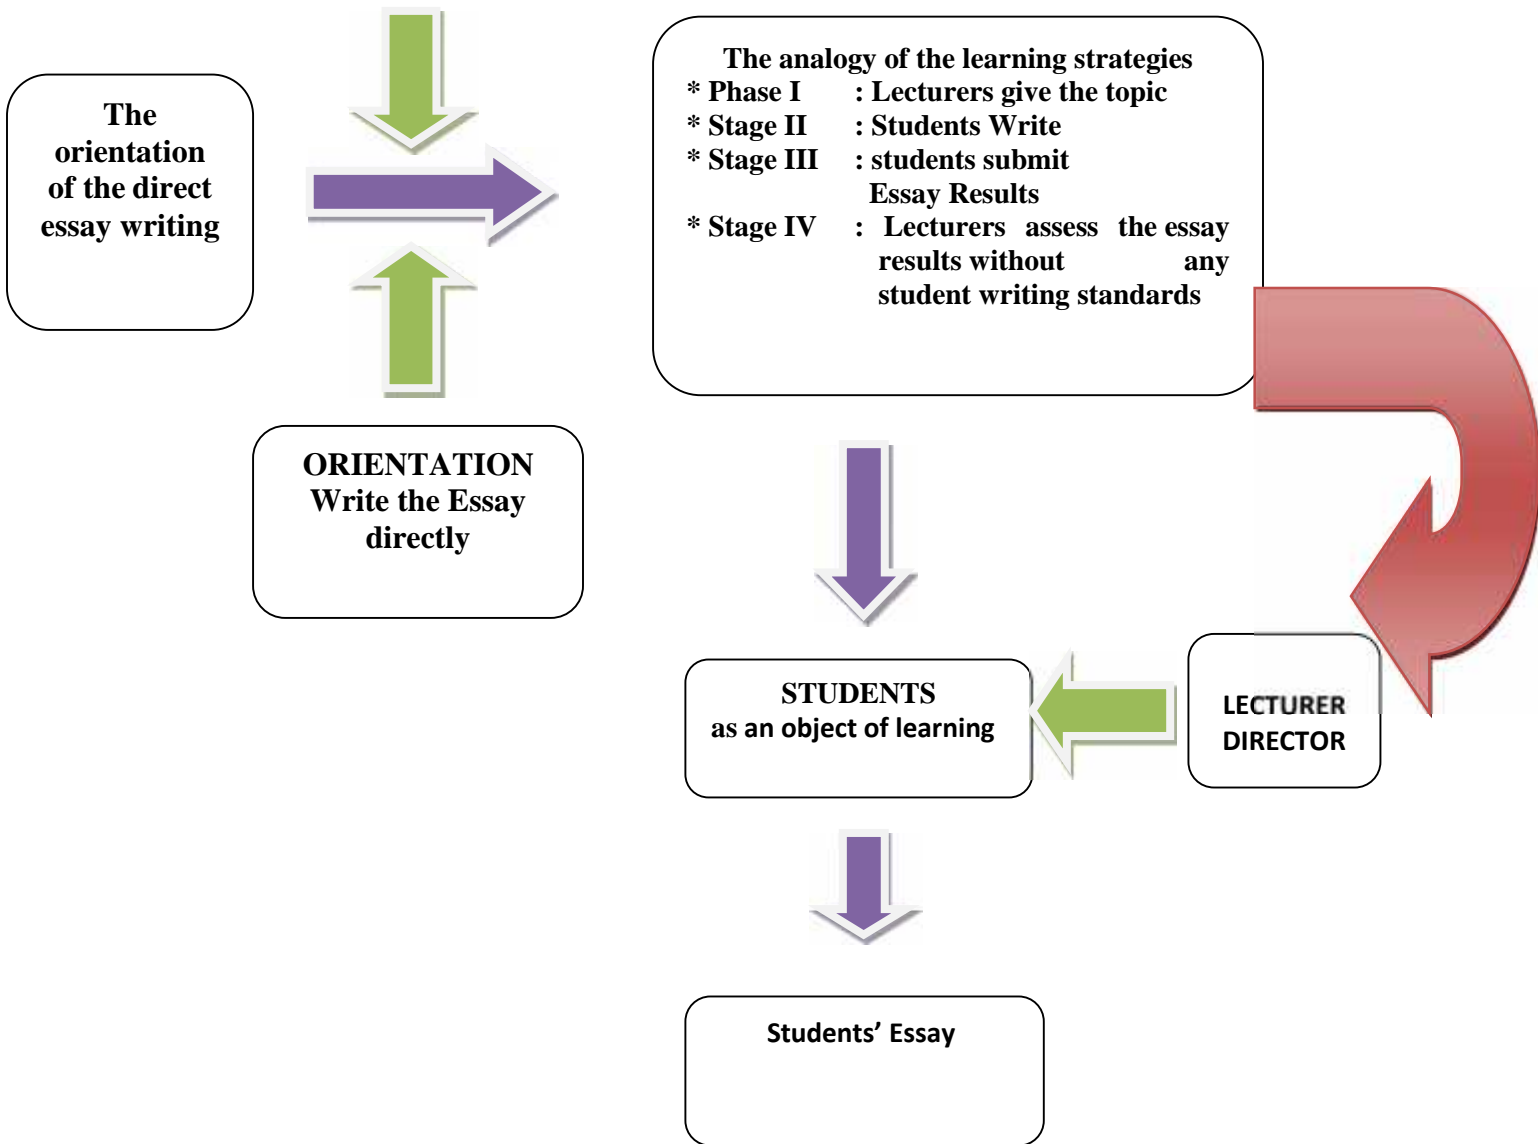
The orientation of the direct essay writing

The analogy of the learning strategies
* Phase I : Lecturers give the topic
* Stage II : Students Write
* Stage III : students submit Essay Results
* Stage IV : Lecturers assess the essay results without any student writing standards

ORIENTATION
Write the Essay directly

STUDENTS
as an object of learning

LECTURER
DIRECTOR

Students' Essay